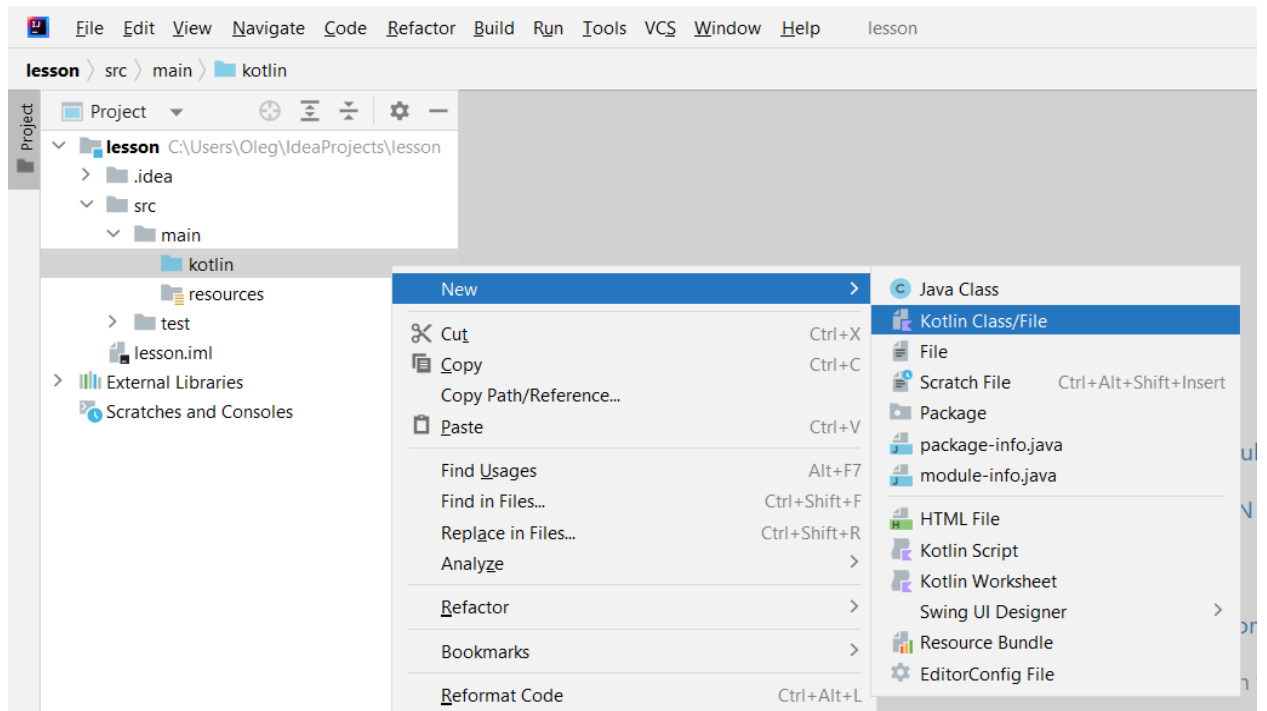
File Edit View Navigate Code Refactor Build Run Tools VCS Window Help lesson

lesson 〉 src 〉 main 〉 kotlin

Project

Project

lesson C:\Users\Oleg\IdeaProjects\lesson
.idea
src
main
kotlin
resources
test
lesson.iml
External Libraries
Scratches and Consoles

New
Cut Ctrl+X
Copy Ctrl+C
Copy Path/Reference...
Paste Ctrl+V
Find Usages Alt+F7
Find in Files... Ctrl+Shift+F
Replace in Files... Ctrl+Shift+R
Analyze
Refactor
Bookmarks
Reformat Code Ctrl+Alt+L

Java Class
Kotlin Class/File
File
Scratch File Ctrl+Alt+Shift+Insert
Package
package-info.java
module-info.java
HTML File
Kotlin Script
Kotlin Worksheet
Swing UI Designer
Resource Bundle
EditorConfig File